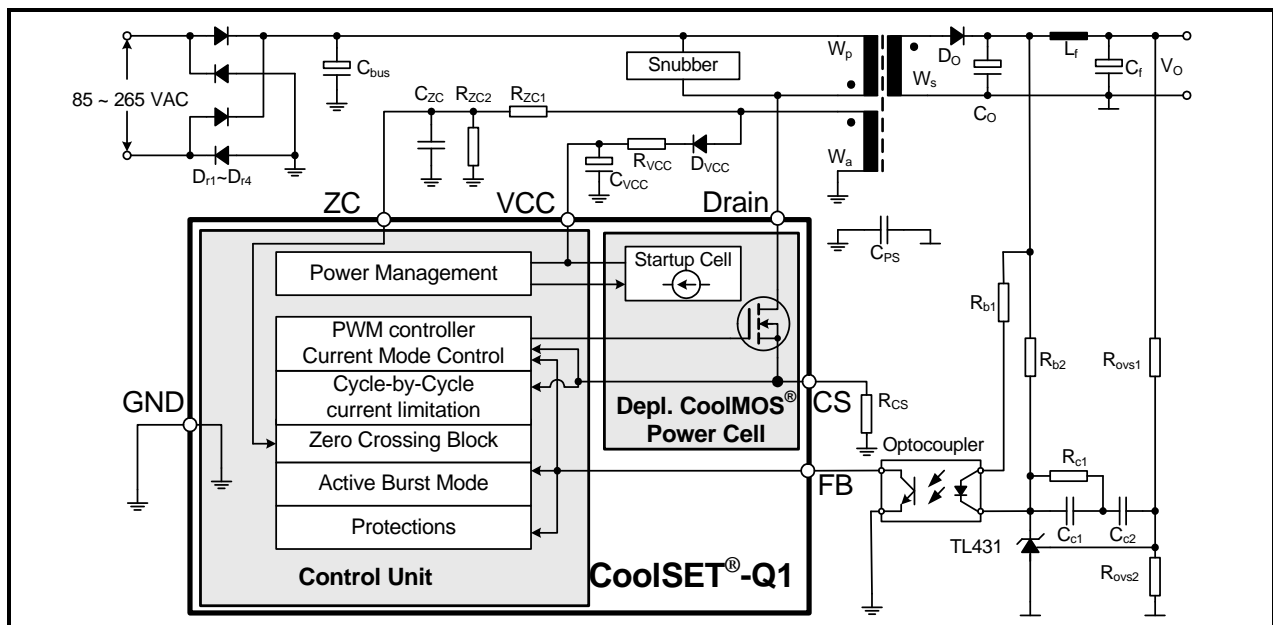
85 ~ 265 VAC

$C_{bus}$

$D_{r1}$~$D_{r4}$

Snubber

$W_p$

$W_s$

$D_O$

$C_O$

$L_f$

$C_f$

$V_O$

$C_{ZC}$ $R_{ZC2}$ $R_{ZC1}$

$R_{VCC}$ $D_{VCC}$

$C_{VCC}$

$W_a$

ZC VCC Drain

$C_{PS}$

Power Management

Startup Cell

PWM controller
Current Mode Control

Cycle-by-Cycle
current limitation

Zero Crossing Block

Active Burst Mode

Protections

Control Unit

GND

Depl. CoolMOS®
Power Cell

CS

$R_{CS}$

FB

Optocoupler

$R_{b1}$

$R_{b2}$

$R_{ovs1}$

$R_{c1}$

$C_{c1}$ $C_{c2}$

TL431

$R_{ovs2}$

CoolSET®-Q1